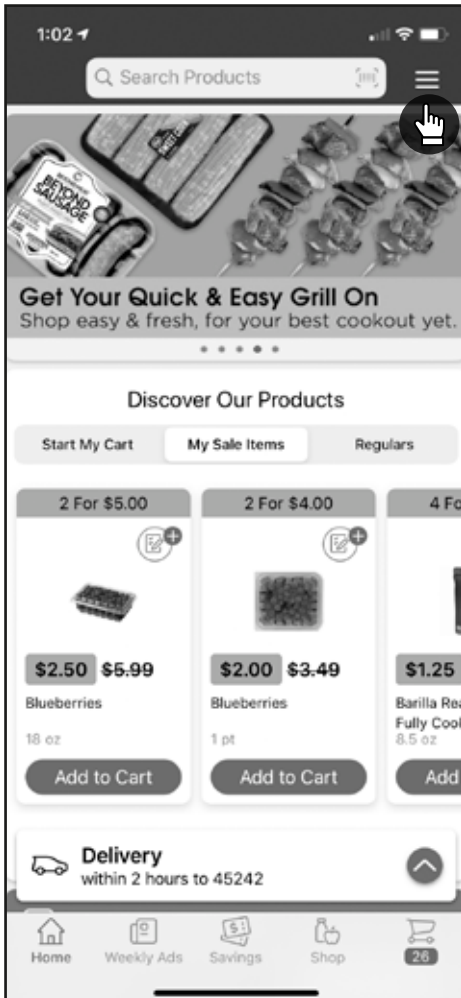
1:02

Search Products

BEYOND SAUSAGE

Get Your Quick & Easy Grill On
Shop easy & fresh, for your best cookout yet.

Discover Our Products

Start My Cart | My Sale Items | Regulars

2 For $5.00

$2.50 $5.99
Blueberries
18 oz
Add to Cart

2 For $4.00

$2.00 $3.49
Blueberries
1 pt
Add to Cart

4 Fo

$1.25
Barilla Rea
Fully Coo
8.5 oz
Add

Delivery
within 2 hours to 45242

Home | Weekly Ads | Savings | Shop | 26